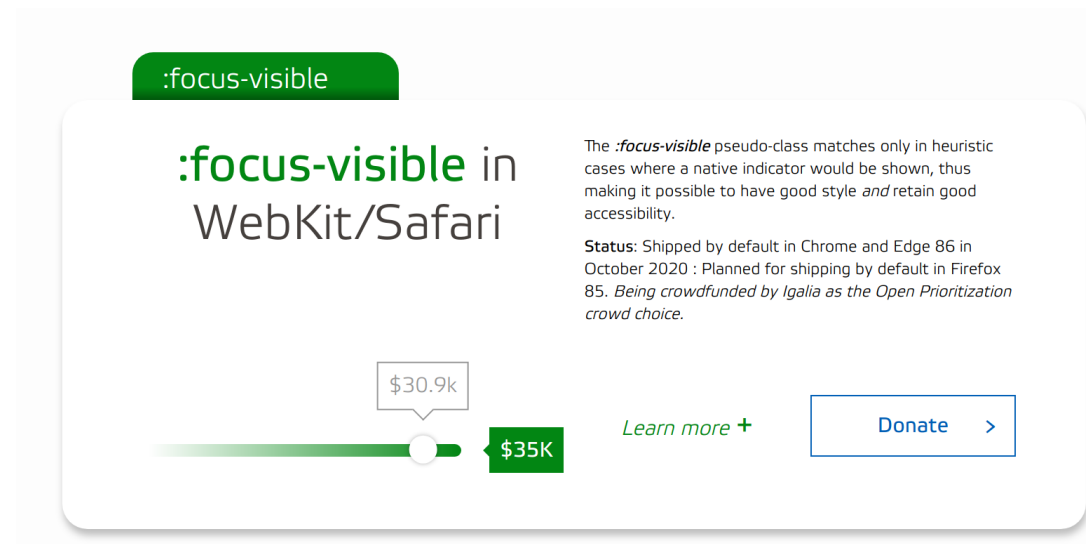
:focus-visible

:focus-visible in WebKit/Safari

The *:focus-visible* pseudo-class matches only in heuristic cases where a native indicator would be shown, thus making it possible to have good style *and* retain good accessibility.

**Status**: Shipped by default in Chrome and Edge 86 in October 2020 : Planned for shipping by default in Firefox 85. *Being crowdfunded by Igalia as the Open Prioritization crowd choice.*

$30.9k

$35K

Learn more +

Donate >